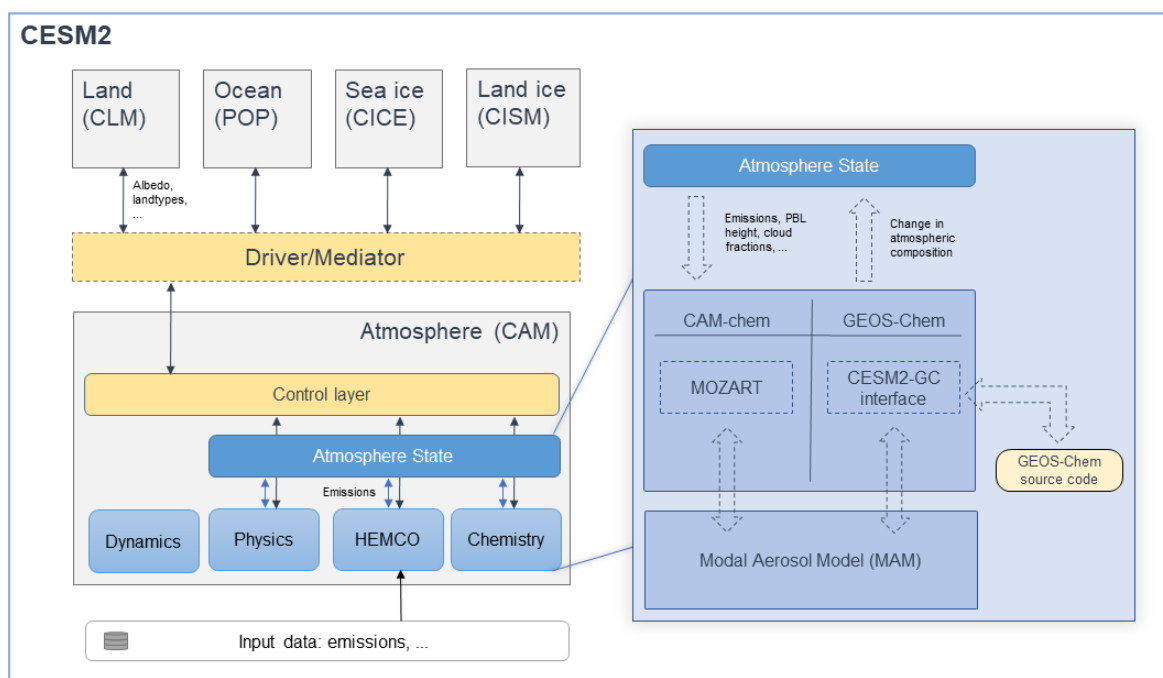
CESM2

Land (CLM)

Ocean (POP)

Sea ice (CICE)

Land ice (CISM)

Albedo, landtypes, ...

Driver/Mediator

Atmosphere (CAM)

Control layer

Atmosphere State

Emissions

Dynamics

Physics

HEMCO

Chemistry

Input data: emissions, ...

Atmosphere State

Emissions, PBL height, cloud fractions, ...

Change in atmospheric composition

CAM-chem

GEOS-Chem

MOZART

CESM2-GC interface

GEOS-Chem source code

Modal Aerosol Model (MAM)